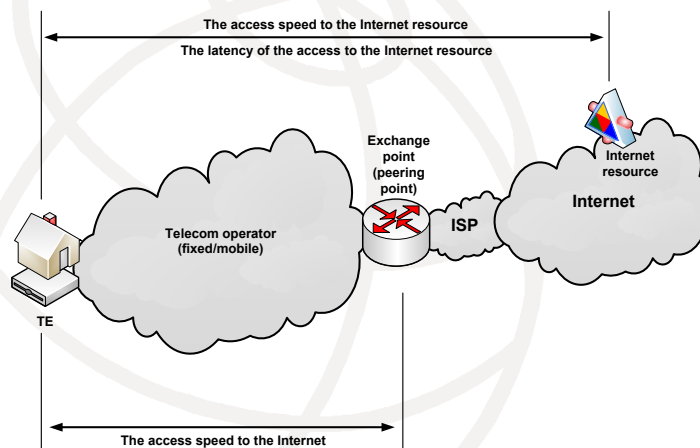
The access speed to the Internet resource

The latency of the access to the Internet resource

Internet resource

Exchange point (peering point)

Telecom operator (fixed/mobile)

ISP

Internet

TE

The access speed to the Internet